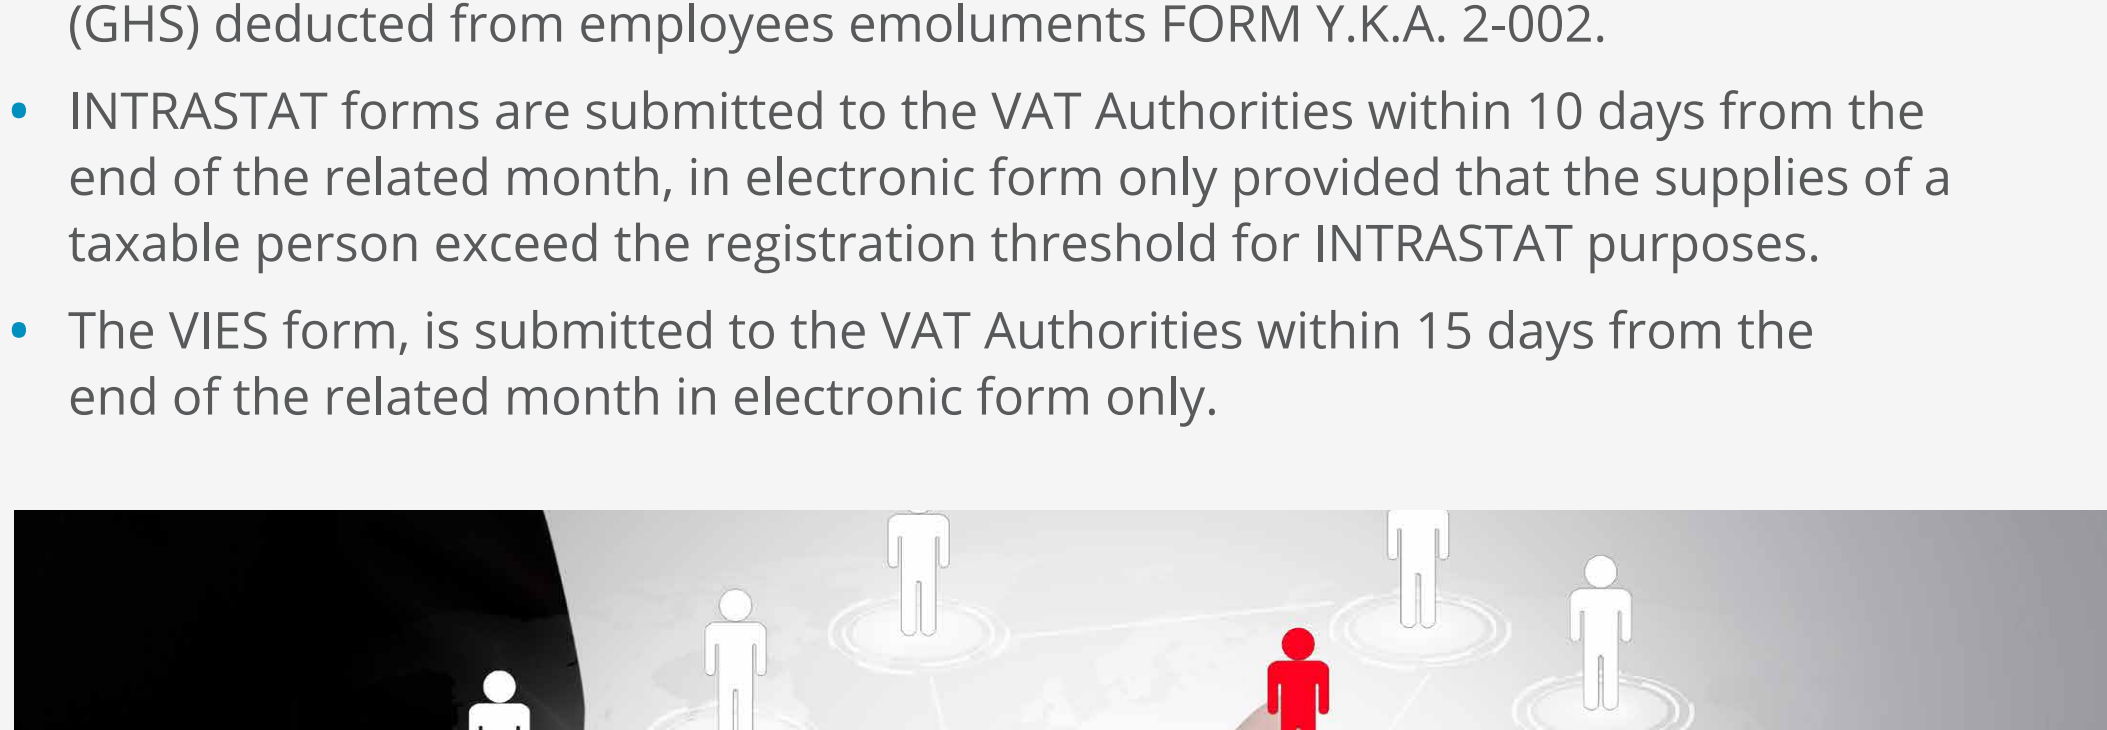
(GHS) deducted from employees emoluments FORM Y.K.A. 2-002.

• INTRASTAT forms are submitted to the VAT Authorities within 10 days from the end of the related month, in electronic form only provided that the supplies of a taxable person exceed the registration threshold for INTRASTAT purposes.

• The VIES form, is submitted to the VAT Authorities within 15 days from the end of the related month in electronic form only.